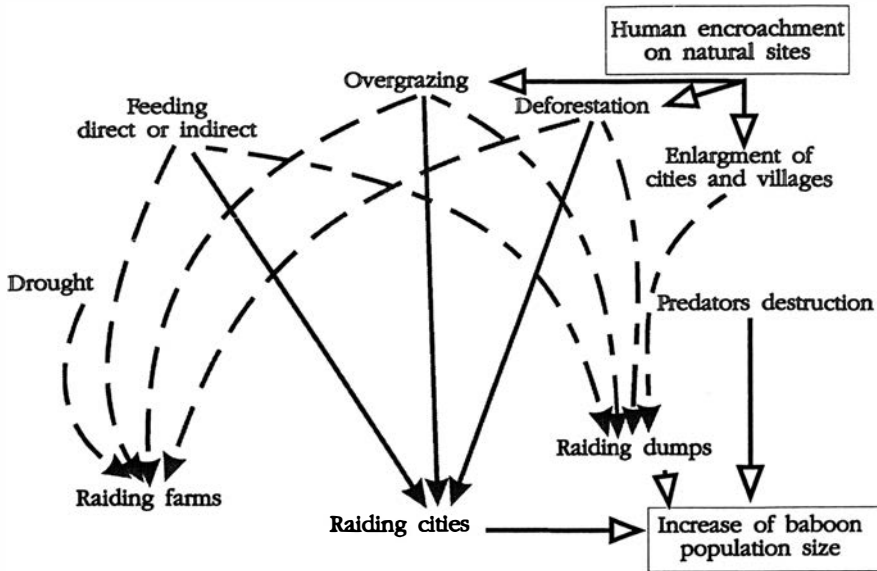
Human encroachment on natural sites

Overgrazing

Deforestation

Feeding direct or indirect

Enlargment of cities and villages

Drought

Predators destruction

Raiding dumps

Raiding farms

Raiding cities

Increase of baboon population size